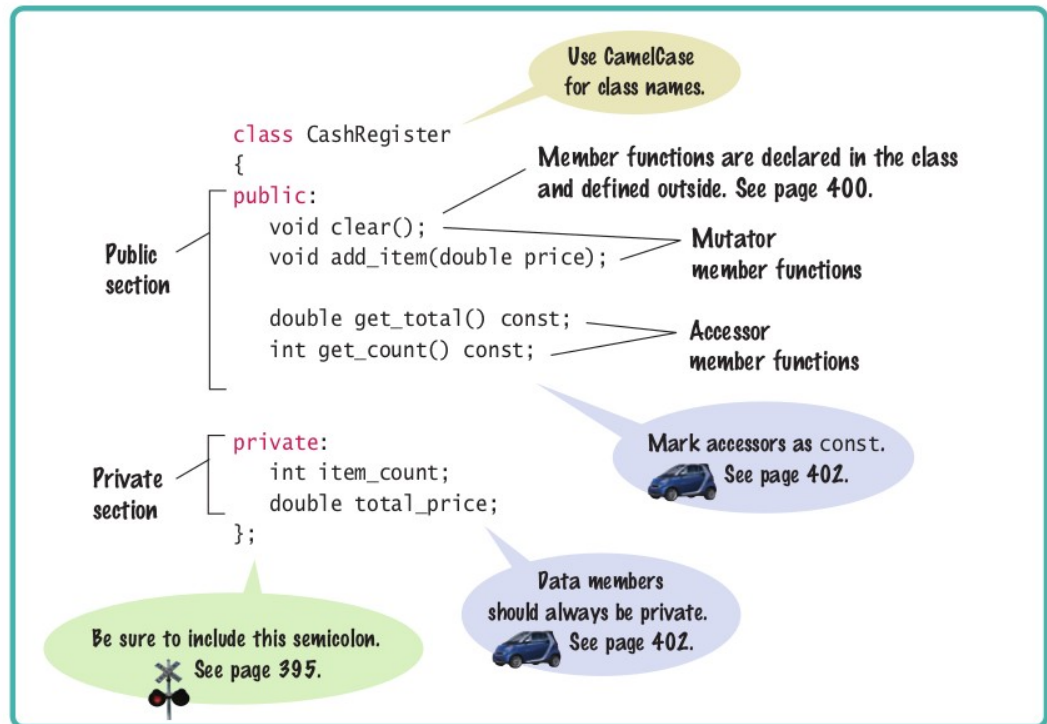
Use CamelCase for class names.

class CashRegister
{
public:
   void clear();
   void add_item(double price);

   double get_total() const;
   int get_count() const;

private:
   int item_count;
   double total_price;
};

Member functions are declared in the class and defined outside. See page 400.

Public section

Mutator member functions

Accessor member functions

Mark accessors as const. See page 402.

Private section

Data members should always be private. See page 402.

Be sure to include this semicolon. See page 395.